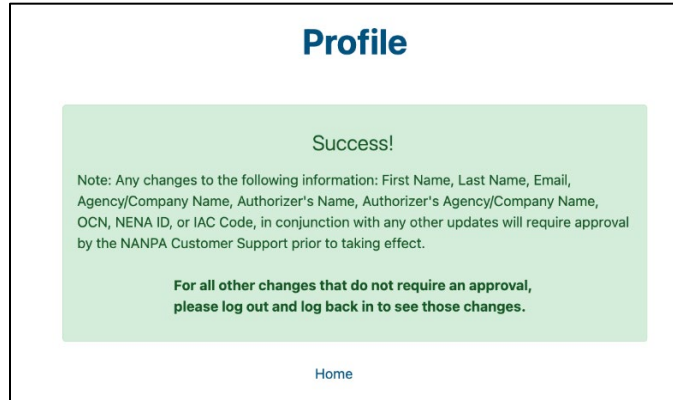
Profile

Success!

Note: Any changes to the following information: First Name, Last Name, Email, Agency/Company Name, Authorizer's Name, Authorizer's Agency/Company Name, OCN, NENA ID, or IAC Code, in conjunction with any other updates will require approval by the NANPA Customer Support prior to taking effect.

For all other changes that do not require an approval, please log out and log back in to see those changes.

Home